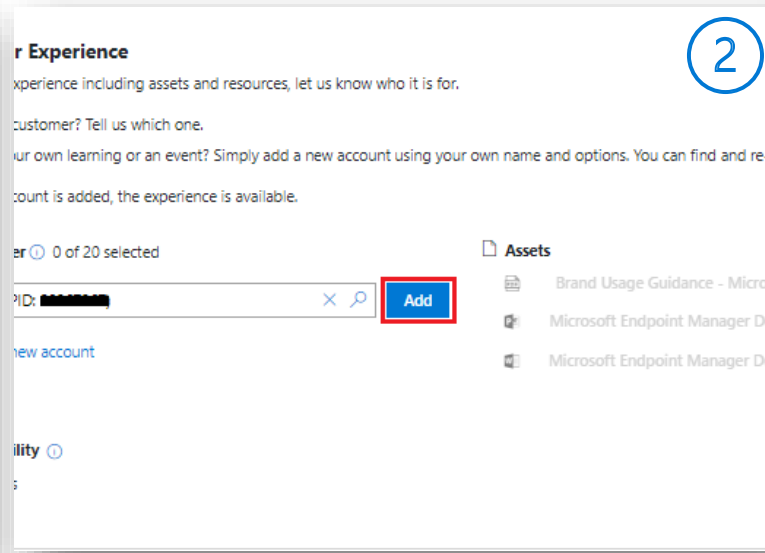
r Experience

xperience including assets and resources, let us know who it is for.

customer? Tell us which one.

ur own learning or an event? Simply add a new account using your own name and options. You can find and re

count is added, the experience is available.

er ⓘ 0 of 20 selected

PID: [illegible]

Add

new account

ility ⓘ

s

Assets

Brand Usage Guidance - Micro

Microsoft Endpoint Manager D

Microsoft Endpoint Manager D

2